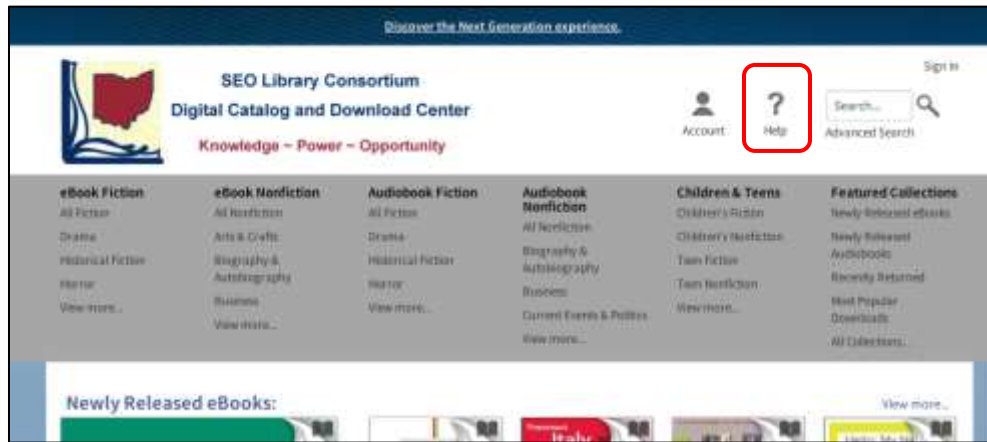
Discover the Next Generation experience.

SEO Library Consortium
Digital Catalog and Download Center
Knowledge ~ Power ~ Opportunity

Sign in

Account

Help

Search...

Advanced Search

eBook Fiction
All Fiction
Drama
Historical Fiction
Horror
View more...

eBook Nonfiction
All Nonfiction
Arts & Crafts
Biography & Autobiography
Business
View more...

Audiobook Fiction
All Fiction
Drama
Historical Fiction
Horror
View more...

Audiobook Nonfiction
All Nonfiction
Biography & Autobiography
Business
Current Events & Politics
View more...

Children & Teens
Children's Fiction
Children's Nonfiction
Teen Fiction
Teen Nonfiction
View more...

Featured Collections
Newly Released eBooks
Newly Released Audiobooks
Recently Returned
Most Popular Downloads
All Collections...

Newly Released eBooks:

View more...

Italy